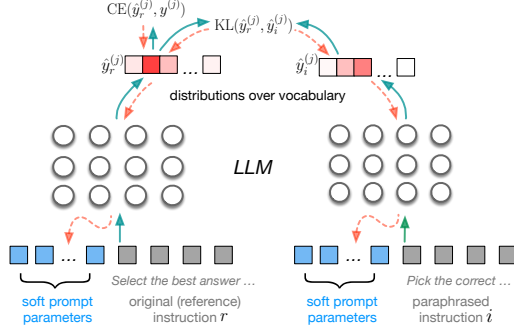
$\text{CE}(\hat{y}_r^{(j)}, y^{(j)})$

$\text{KL}(\hat{y}_r^{(j)}, \hat{y}_i^{(j)})$

$\hat{y}_r^{(j)}$ ...

$\hat{y}_i^{(j)}$ ...

distributions over vocabulary

LLM

...

Select the best answer ...

soft prompt parameters

original (reference) instruction $r$

...

Pick the correct ...

soft prompt parameters

paraphrased instruction $i$